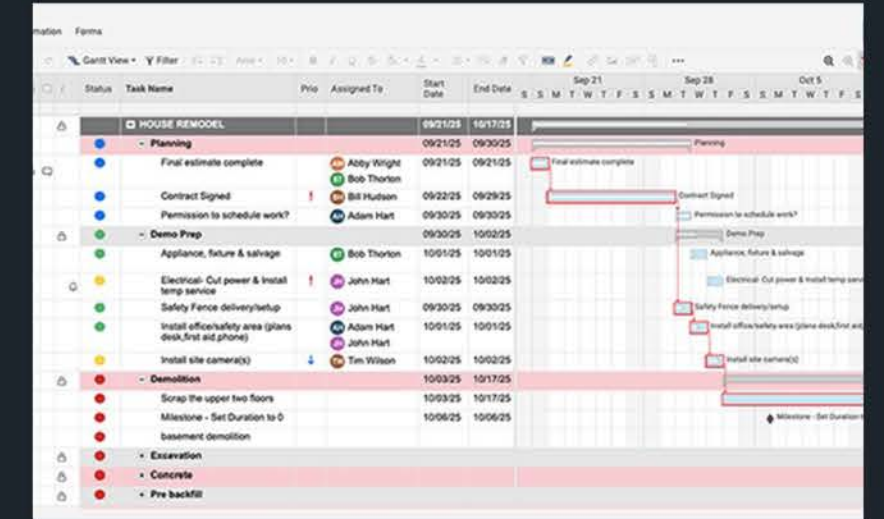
mation Forms

Gantt View Filter Arial 10

| Status | Task Name | Prio | Assigned To | Start Date | End Date |
|---|---|---|---|---|---|
| | HOUSE REMODEL | | | 09/21/25 | 10/17/25 |
| | - Planning | | | 09/21/25 | 09/30/25 |
| | Final estimate complete | | Abby Wright, Bob Thorton | 09/21/25 | 09/21/25 |
| | Contract Signed | ! | Bill Hudson | 09/22/25 | 09/29/25 |
| | Permission to schedule work? | | Adam Hart | 09/30/25 | 09/30/25 |
| | - Demo Prep | | | 09/30/25 | 10/02/25 |
| | Appliance, fixture & salvage | | Bob Thorton | 10/01/25 | 10/01/25 |
| | Electrical- Cut power & install temp service | ! | John Hart | 10/01/25 | 10/01/25 |
| | Safety Fence delivery/setup | | John Hart | 09/30/25 | 09/30/25 |
| | Install office/safety area (plans desk,first aid,phone) | | Adam Hart, John Hart | 10/01/25 | 10/01/25 |
| | Install site camera(s) | | Tim Wilson | 10/02/25 | 10/02/25 |
| | - Demolition | | | 10/03/25 | 10/17/25 |
| | Scrap the upper two floors | | | 10/03/25 | 10/17/25 |
| | Milestone - Set Duration to 0 | | | 10/06/25 | 10/06/25 |
| | basement demolition | | | | |
| | + Excavation | | | | |
| | + Concrete | | | | |
| | + Pre backfill | | | | |

Sep 21 Sep 28 Oct 5
S S M T W T F S S M T W T F S S M T W T F S S

Planning
Final estimate complete
Contract Signed
Permission to schedule work?
Demo Prep
Appliance, fixture & salvage
Electrical- Cut power & install temp serv
Safety Fence delivery/setup
Install office/safety area (plans desk,first aid
Install site camera(s)
Milestone - Set Duration to